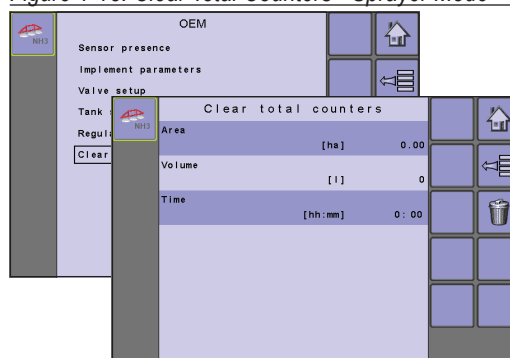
Figure 7-16: Clear Total Counters - Sprayer Mode

NH3

OEM

Sensor presence

Implement parameters

Valve setup

Tank s

Regul

Clear

NH3

Clear total counters

Area

[ha] 0.00

Volume

[l] 0

Time

[hh:mm] 0:00